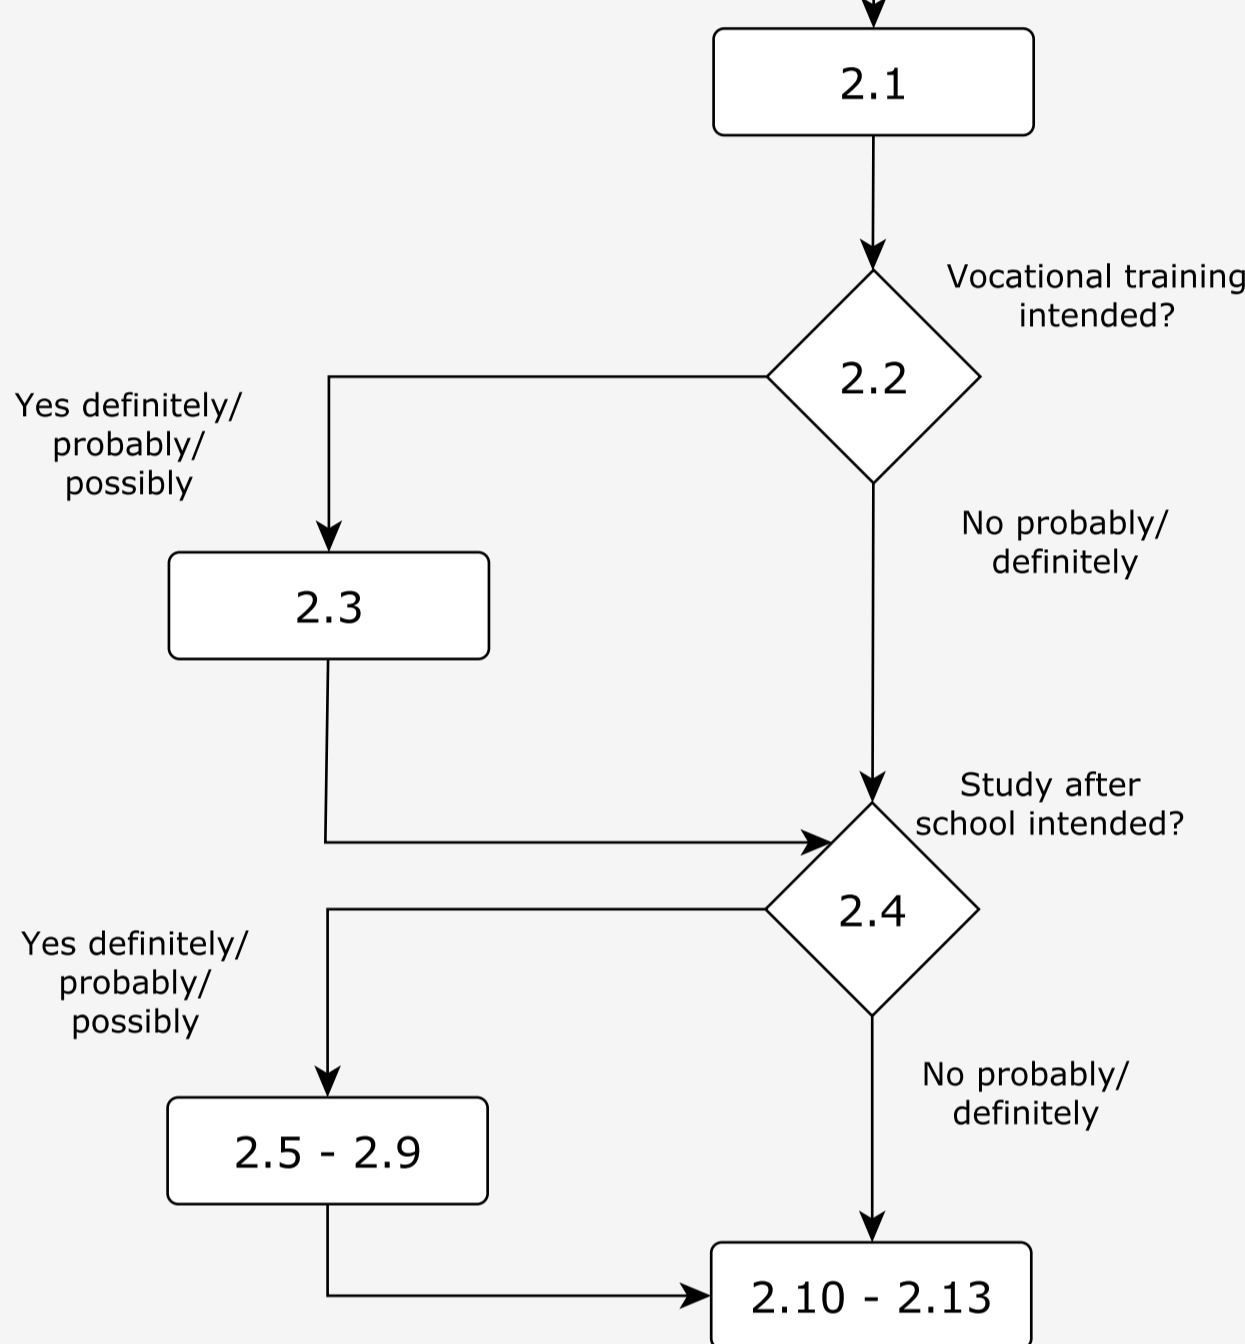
2.1

Vocational training intended?

2.2

Yes definitely/ probably/ possibly

No probably/ definitely

2.3

Study after school intended?

2.4

Yes definitely/ probably/ possibly

No probably/ definitely

2.5 - 2.9

2.10 - 2.13